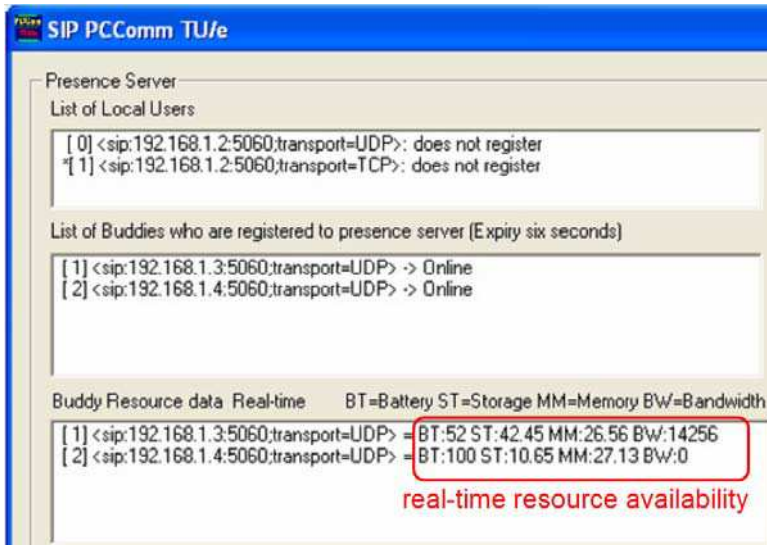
SIP PCComm TU/e

Presence Server

List of Local Users

[ 0] <sip:192.168.1.2:5060;transport=UDP>: does not register
*[ 1] <sip:192.168.1.2:5060;transport=TCP>: does not register

List of Buddies who are registered to presence server (Expiry six seconds)

[ 1] <sip:192.168.1.3:5060;transport=UDP> -> Online
[ 2] <sip:192.168.1.4:5060;transport=UDP> -> Online

Buddy Resource data Real-time BT=Battery ST=Storage MM=Memory BW=Bandwidth

[ 1] <sip:192.168.1.3:5060;transport=UDP> = BT:52 ST:42.45 MM:26.56 BW:14256
[ 2] <sip:192.168.1.4:5060;transport=UDP> = BT:100 ST:10.65 MM:27.13 BW:0

real-time resource availability